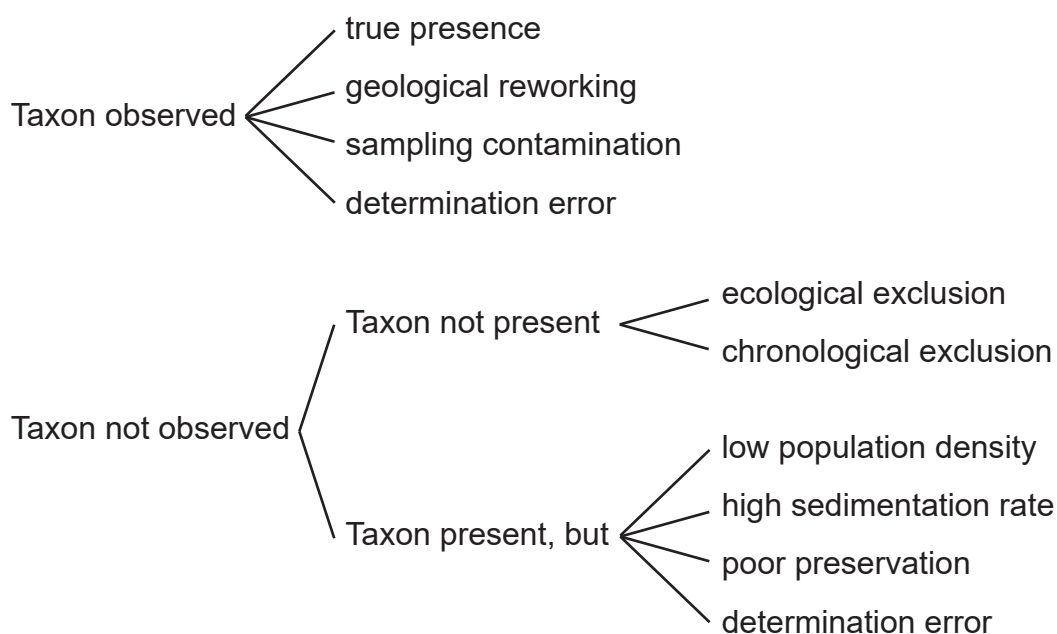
Taxon observed

true presence

geological reworking

sampling contamination

determination error

Taxon not observed

Taxon not present

ecological exclusion

chronological exclusion

Taxon present, but

low population density

high sedimentation rate

poor preservation

determination error